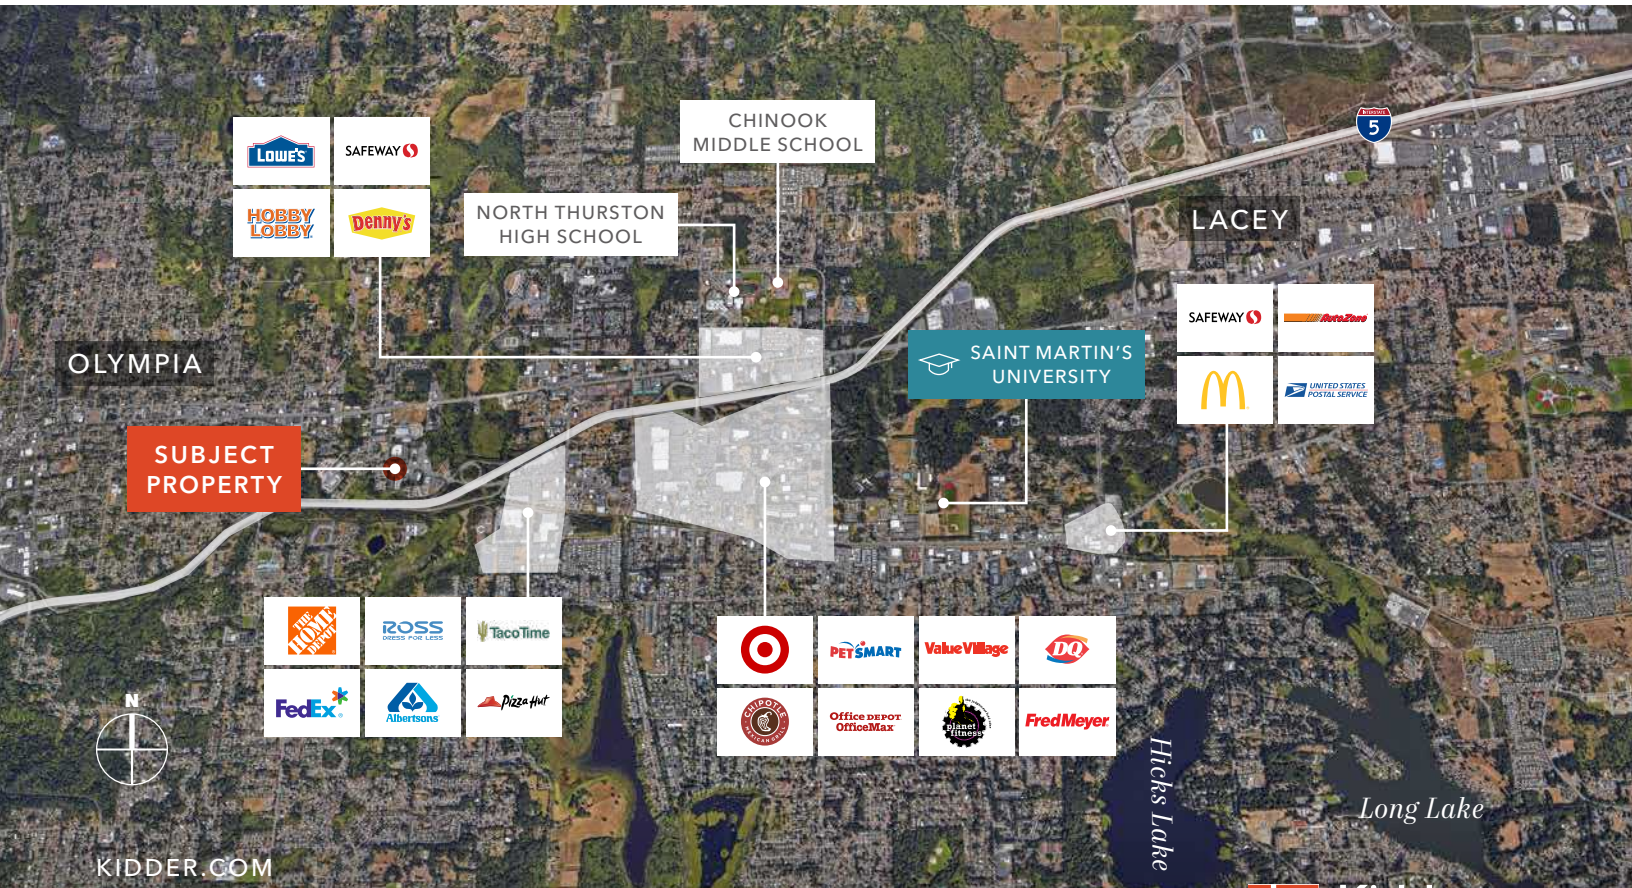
CHINOOK MIDDLE SCHOOL

LOWE'S

SAFEWAY

HOBBY LOBBY

Denny's

NORTH THURSTON HIGH SCHOOL

5

LACEY

OLYMPIA

SAINT MARTIN'S UNIVERSITY

SAFEWAY

AutoZone

M

UNITED STATES POSTAL SERVICE

SUBJECT PROPERTY

THE HOME DEPOT

ROSS DRESS FOR LESS

TacoTime

FedEx

Albertsons

Pizza Hut

PETSMART

Value Village

DQ

CHIPOTLE MEXICAN GRILL

Office DEPOT OfficeMax

planet fitness

FredMeyer

N

Hicks Lake

Long Lake

KIDDER.COM